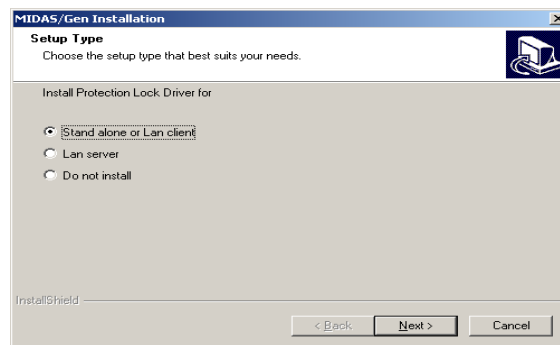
MIDAS/Gen Installation

Setup Type

Choose the setup type that best suits your needs.

Install Protection Lock Driver for

Stand alone or Lan client

Lan server

Do not install

InstallShield

< Back

Next >

Cancel